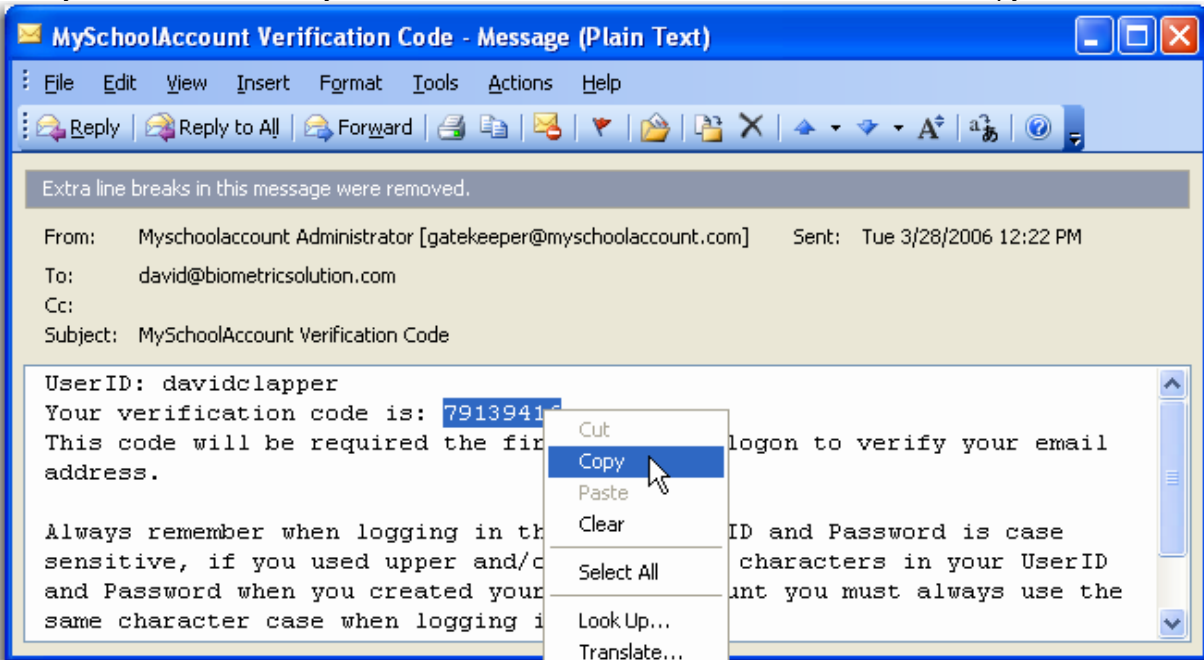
MySchoolAccount Verification Code - Message (Plain Text)

File Edit View Insert Format Tools Actions Help

Reply Reply to All Forward

Extra line breaks in this message were removed.

From: Myschoolaccount Administrator [gatekeeper@myschoolaccount.com] Sent: Tue 3/28/2006 12:22 PM
To: david@biometricsolution.com
Cc:
Subject: MySchoolAccount Verification Code

UserID: davidclapper
Your verification code is: 7913941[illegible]
This code will be required the fir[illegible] logon to verify your email address.

Always remember when logging in th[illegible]ID and Password is case sensitive, if you used upper and/c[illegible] characters in your UserID and Password when you created your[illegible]unt you must always use the same character case when logging i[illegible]

Cut
Copy
Paste
Clear
Select All
Look Up...
Translate...